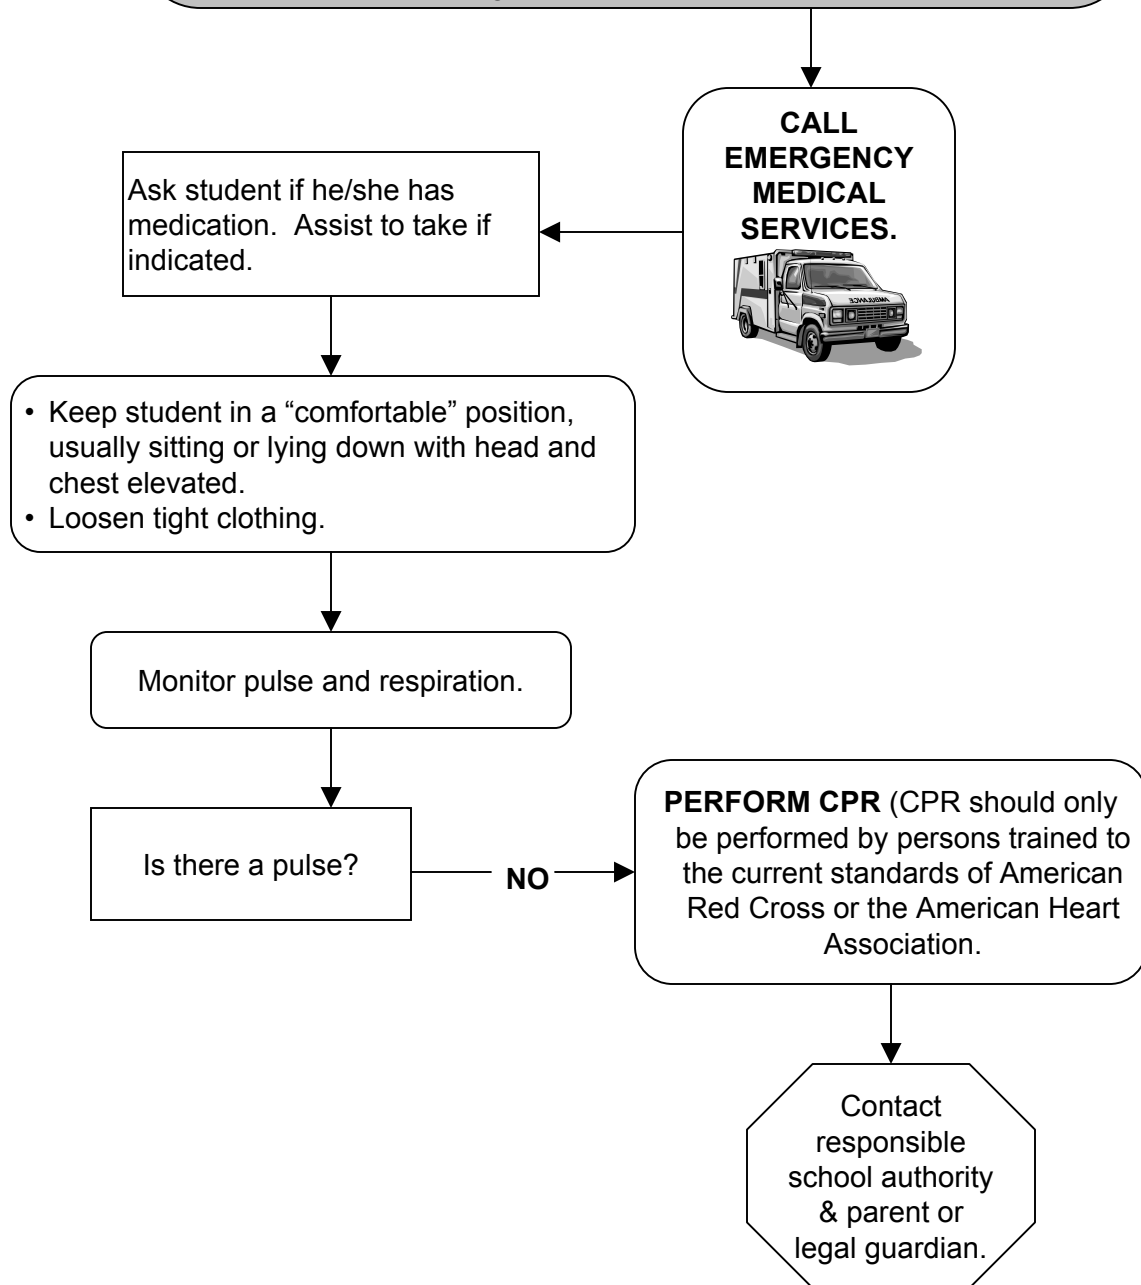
CALL EMERGENCY MEDICAL SERVICES.

AMBULANCE

Ask student if he/she has medication. Assist to take if indicated.

• Keep student in a "comfortable" position, usually sitting or lying down with head and chest elevated.
• Loosen tight clothing.

Monitor pulse and respiration.

Is there a pulse?

NO

PERFORM CPR (CPR should only be performed by persons trained to the current standards of American Red Cross or the American Heart Association.

Contact responsible school authority & parent or legal guardian.